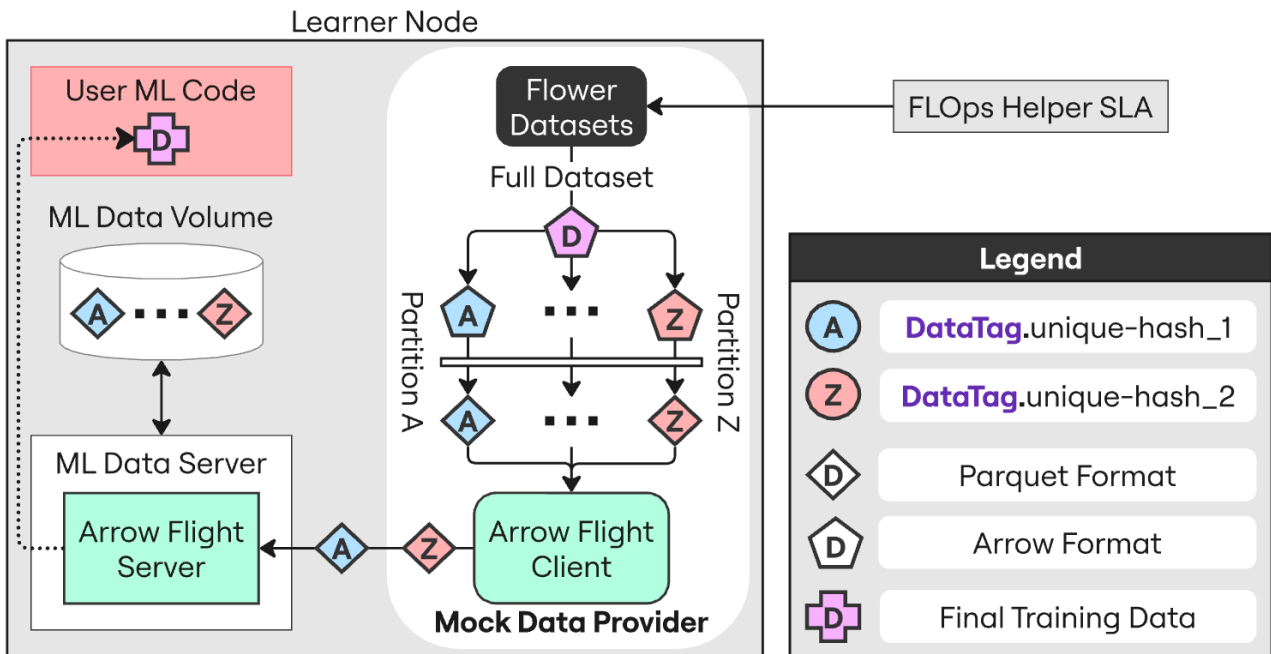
Learner Node

User ML Code

D

ML Data Volume

A ... Z

ML Data Server

Arrow Flight Server

A

Z

Flower Datasets

FLOps Helper SLA

Full Dataset

D

Partition A

Partition Z

A ... Z

A ... Z

Arrow Flight Client

Mock Data Provider

Legend

A DataTag.unique-hash_1

Z DataTag.unique-hash_2

D Parquet Format

D Arrow Format

D Final Training Data